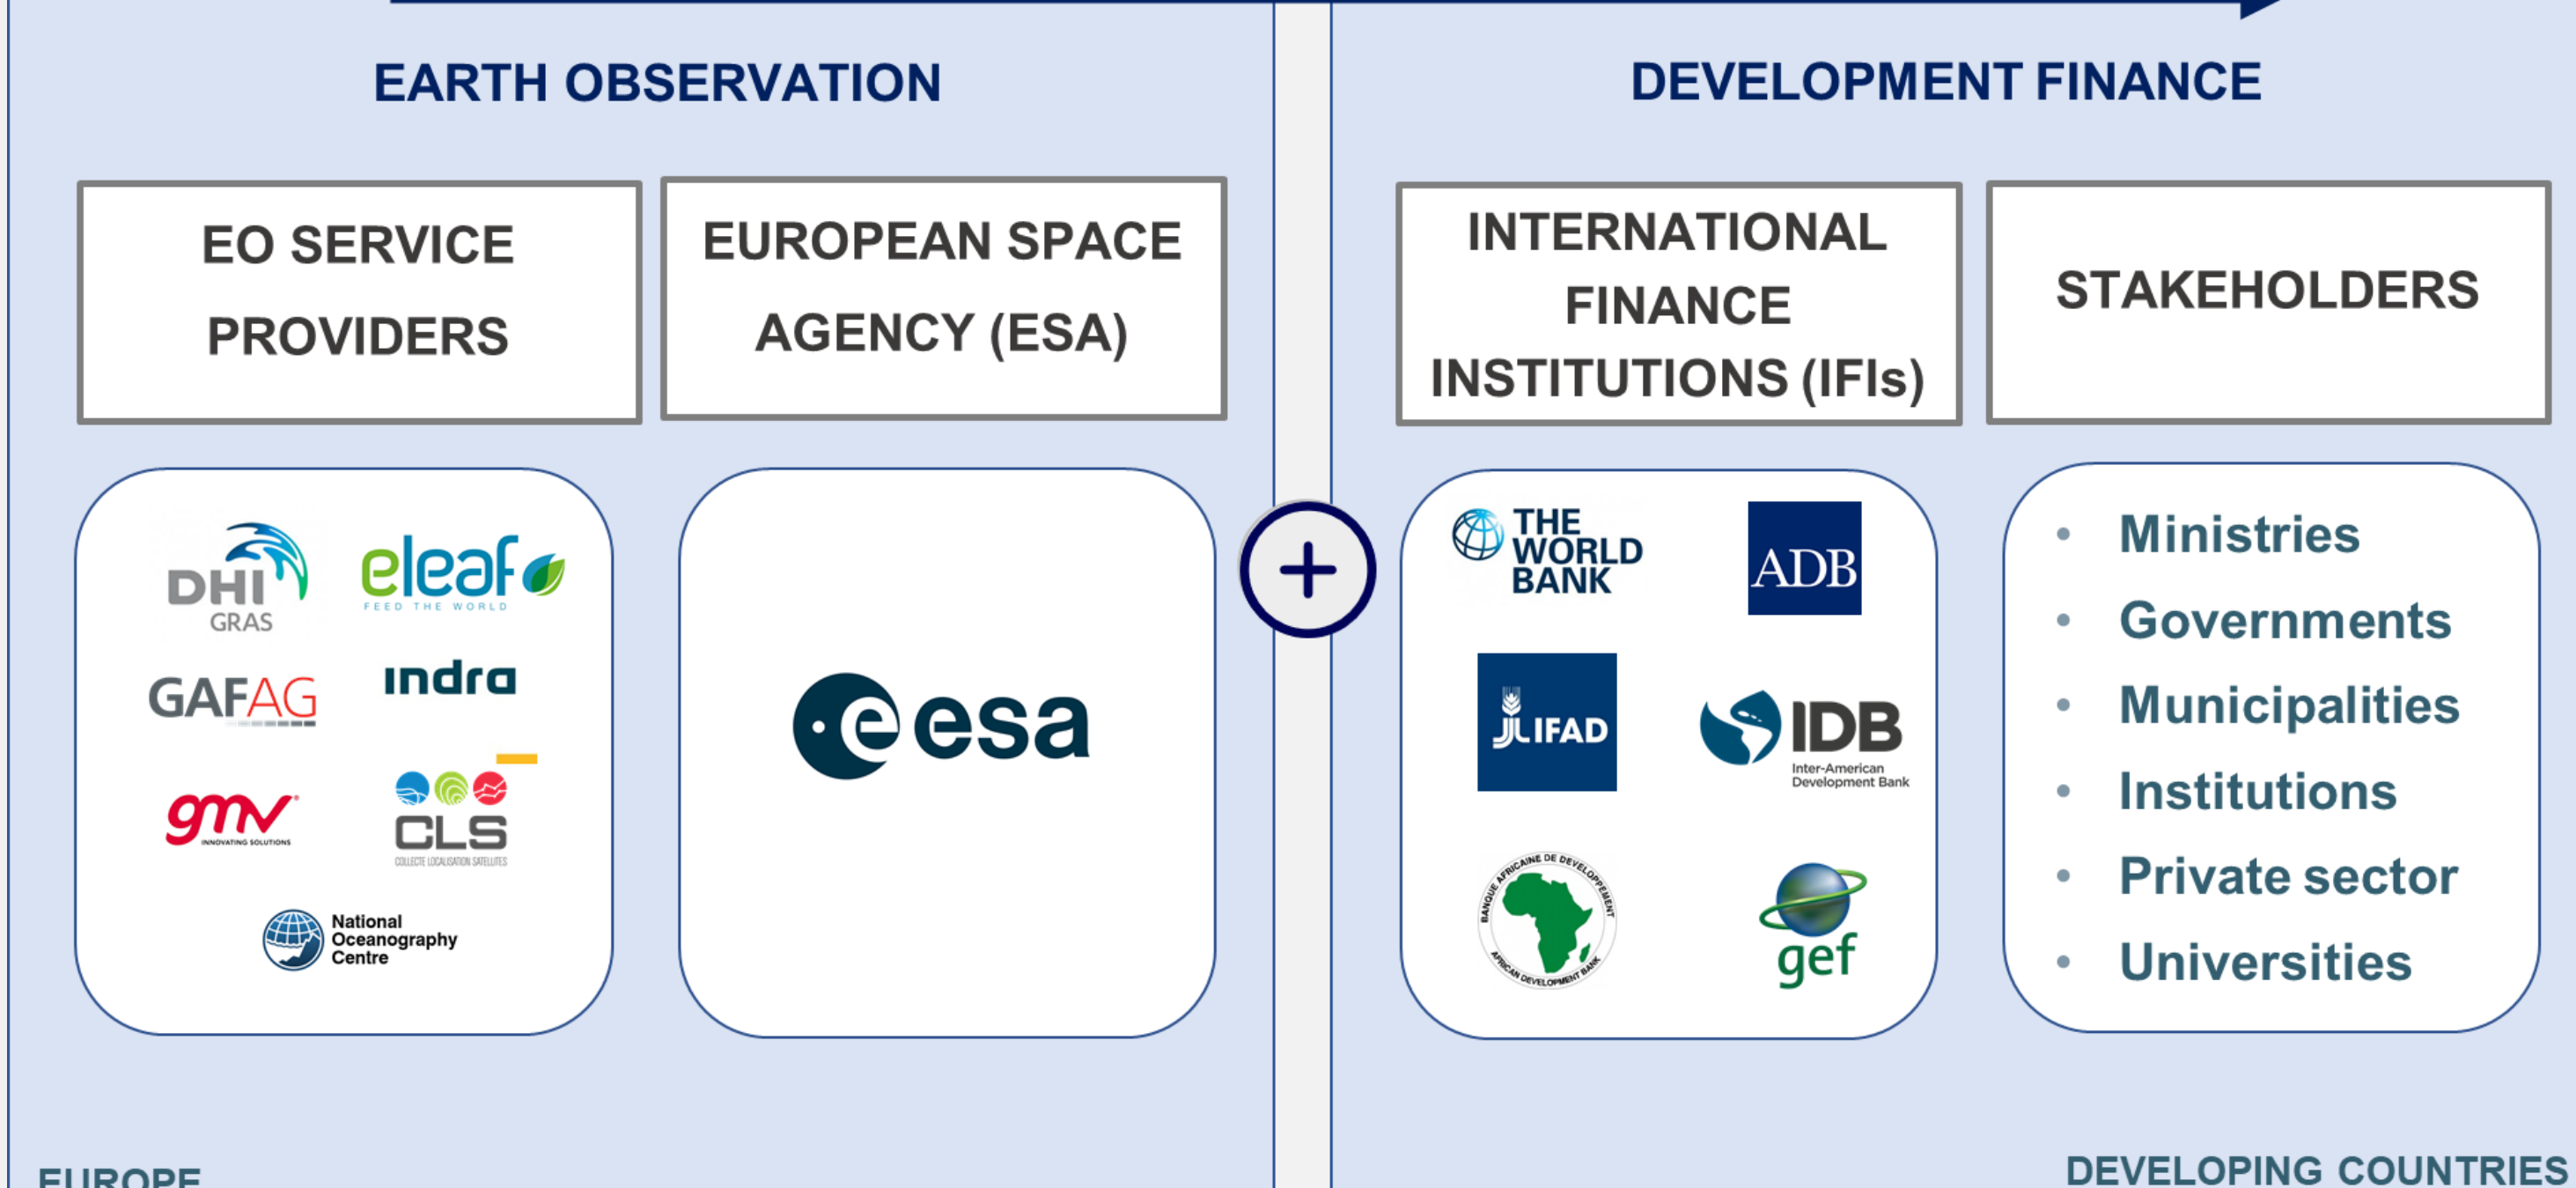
EARTH OBSERVATION

DEVELOPMENT FINANCE

EO SERVICE PROVIDERS

EUROPEAN SPACE AGENCY (ESA)

INTERNATIONAL FINANCE INSTITUTIONS (IFIs)

STAKEHOLDERS

DHI GRAS

eleaf FEED THE WORLD

GAFAG

indra

gmv INNOVATING SOLUTIONS

CLS COLLECTE LOCALISATION SATELLITES

National Oceanography Centre

esa

+

THE WORLD BANK

ADB

IFAD

IDB Inter-American Development Bank

BANQUE AFRICAINE DE DEVELOPPEMENT AFRICAN DEVELOPMENT BANK

gef

• Ministries
• Governments
• Municipalities
• Institutions
• Private sector
• Universities

EUROPE

DEVELOPING COUNTRIES